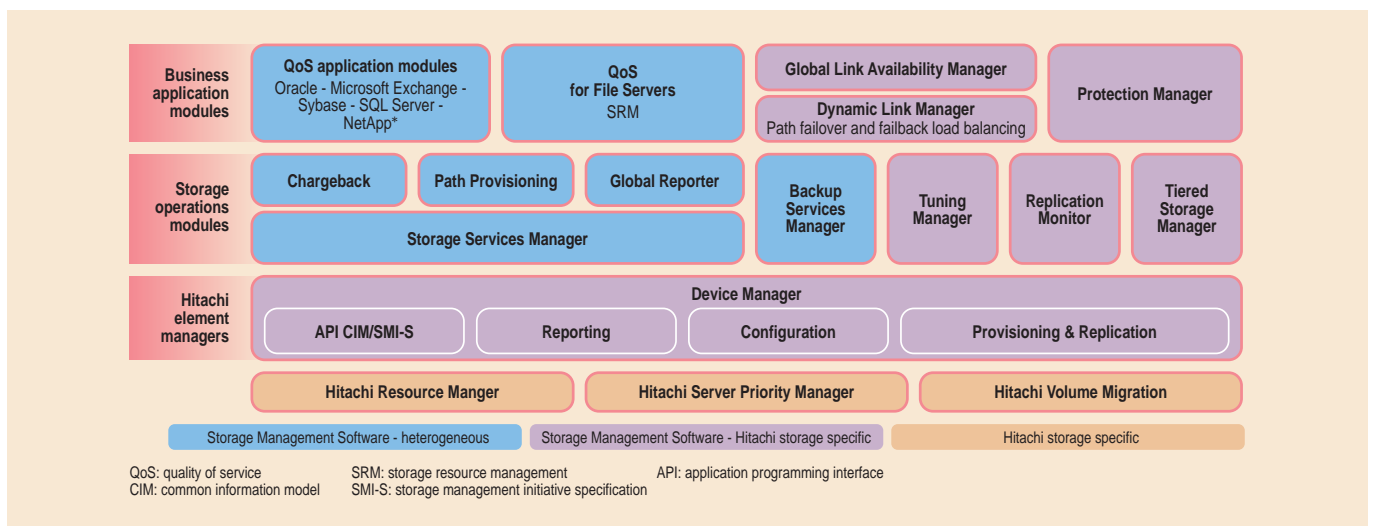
Business application modules

QoS application modules
Oracle - Microsoft Exchange - Sybase - SQL Server - NetApp*

QoS for File Servers
SRM

Global Link Availability Manager

Dynamic Link Manager
Path failover and failback load balancing

Protection Manager

Storage operations modules

Chargeback

Path Provisioning

Global Reporter

Storage Services Manager

Backup Services Manager

Tuning Manager

Replication Monitor

Tiered Storage Manager

Hitachi element managers

Device Manager

API CIM/SMI-S

Reporting

Configuration

Provisioning & Replication

Hitachi Resource Manger

Hitachi Server Priority Manager

Hitachi Volume Migration

Storage Management Software - heterogeneous

Storage Management Software - Hitachi storage specific

Hitachi storage specific

QoS: quality of service
CIM: common information model
SRM: storage resource management
SMI-S: storage management initiative specification
API: application programming interface